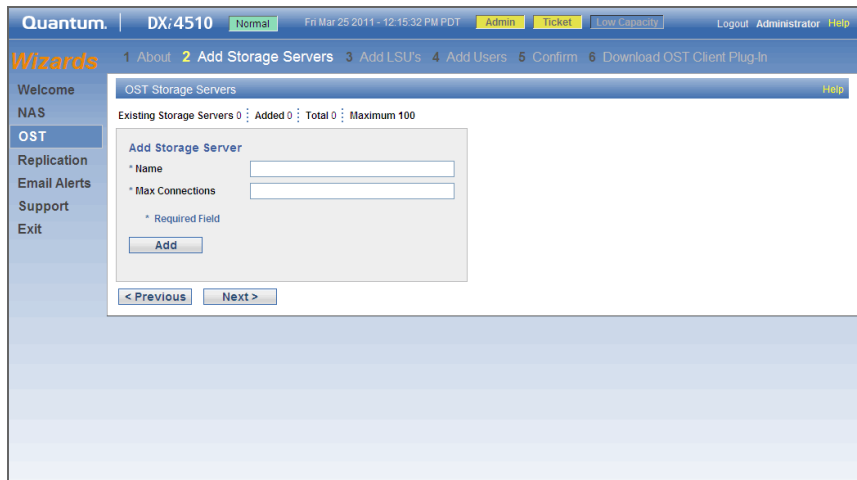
Quantum. | DXi4510 Normal Fri Mar 25 2011 - 12:15:32 PM PDT Admin Ticket Low Capacity Logout Administrator Help

Wizards 1 About 2 Add Storage Servers 3 Add LSU's 4 Add Users 5 Confirm 6 Download OST Client Plug-In

Welcome
NAS
OST
Replication
Email Alerts
Support
Exit

OST Storage Servers Help

Existing Storage Servers 0 | Added 0 | Total 0 | Maximum 100

Add Storage Server

* Name

* Max Connections

* Required Field

Add

< Previous Next >